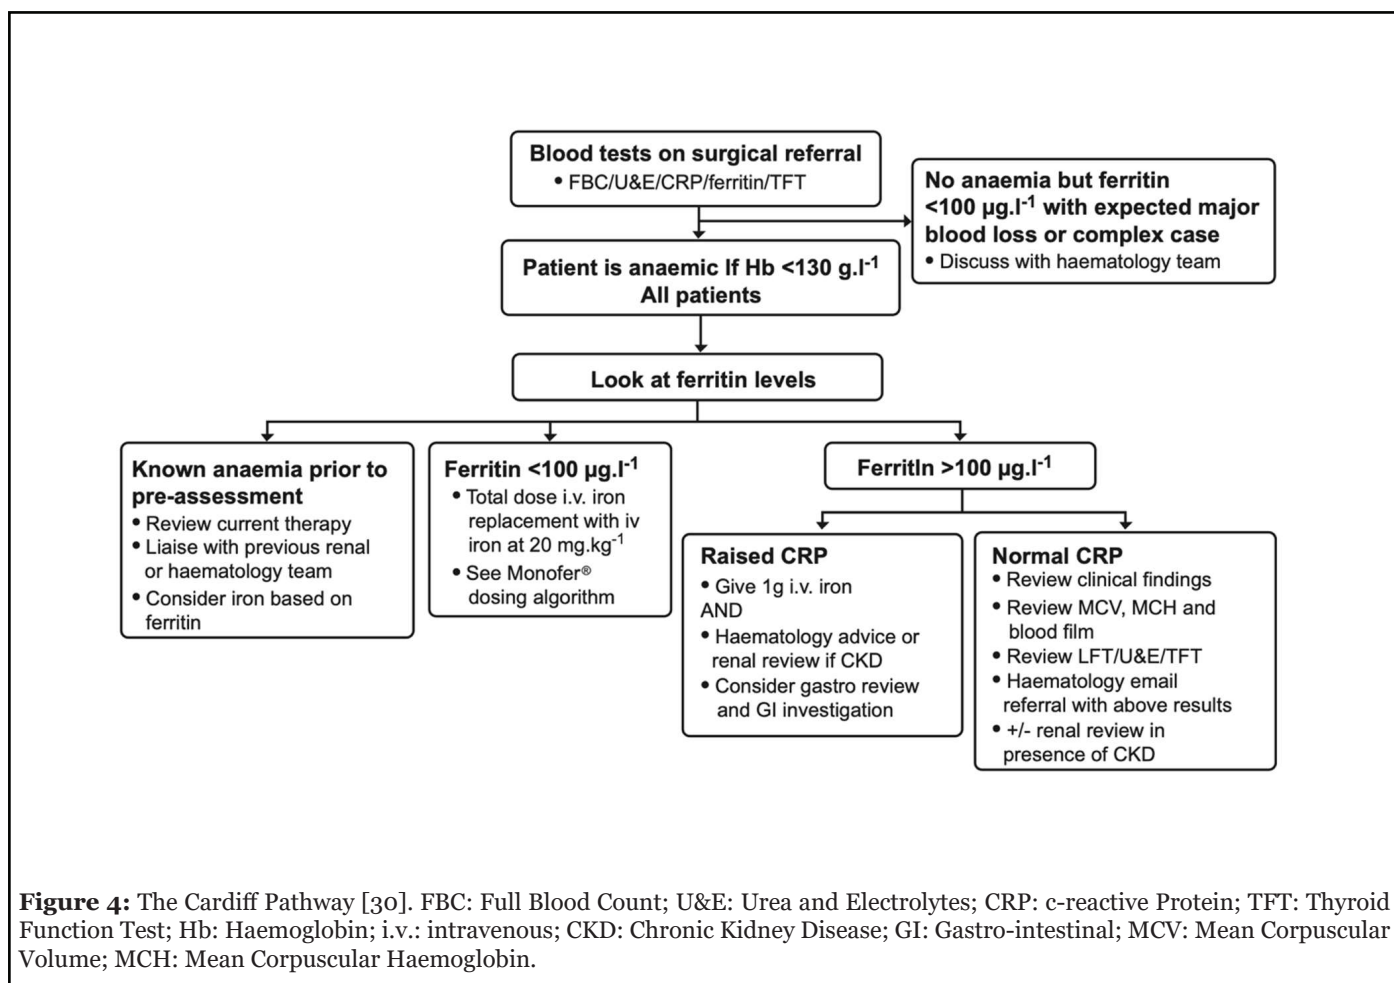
Blood tests on surgical referral
• FBC/U&E/CRP/ferritin/TFT

No anaemia but ferritin $<100$ µg.l$^{-1}$ with expected major blood loss or complex case
• Discuss with haematology team

Patient is anaemic If Hb $<130$ g.l$^{-1}$
All patients

Look at ferritin levels

Known anaemia prior to pre-assessment
• Review current therapy
• Liaise with previous renal or haematology team
• Consider iron based on ferritin

Ferritin $<100$ µg.l$^{-1}$
• Total dose i.v. iron replacement with iv iron at 20 mg.kg$^{-1}$
• See Monofer® dosing algorithm

Ferritin $>100$ µg.l$^{-1}$

Raised CRP
• Give 1g i.v. iron
AND
• Haematology advice or renal review if CKD
• Consider gastro review and GI investigation

Normal CRP
• Review clinical findings
• Review MCV, MCH and blood film
• Review LFT/U&E/TFT
• Haematology email referral with above results
• +/- renal review in presence of CKD

**Figure 4:** The Cardiff Pathway [30]. FBC: Full Blood Count; U&E: Urea and Electrolytes; CRP: c-reactive Protein; TFT: Thyroid Function Test; Hb: Haemoglobin; i.v.: intravenous; CKD: Chronic Kidney Disease; GI: Gastro-intestinal; MCV: Mean Corpuscular Volume; MCH: Mean Corpuscular Haemoglobin.